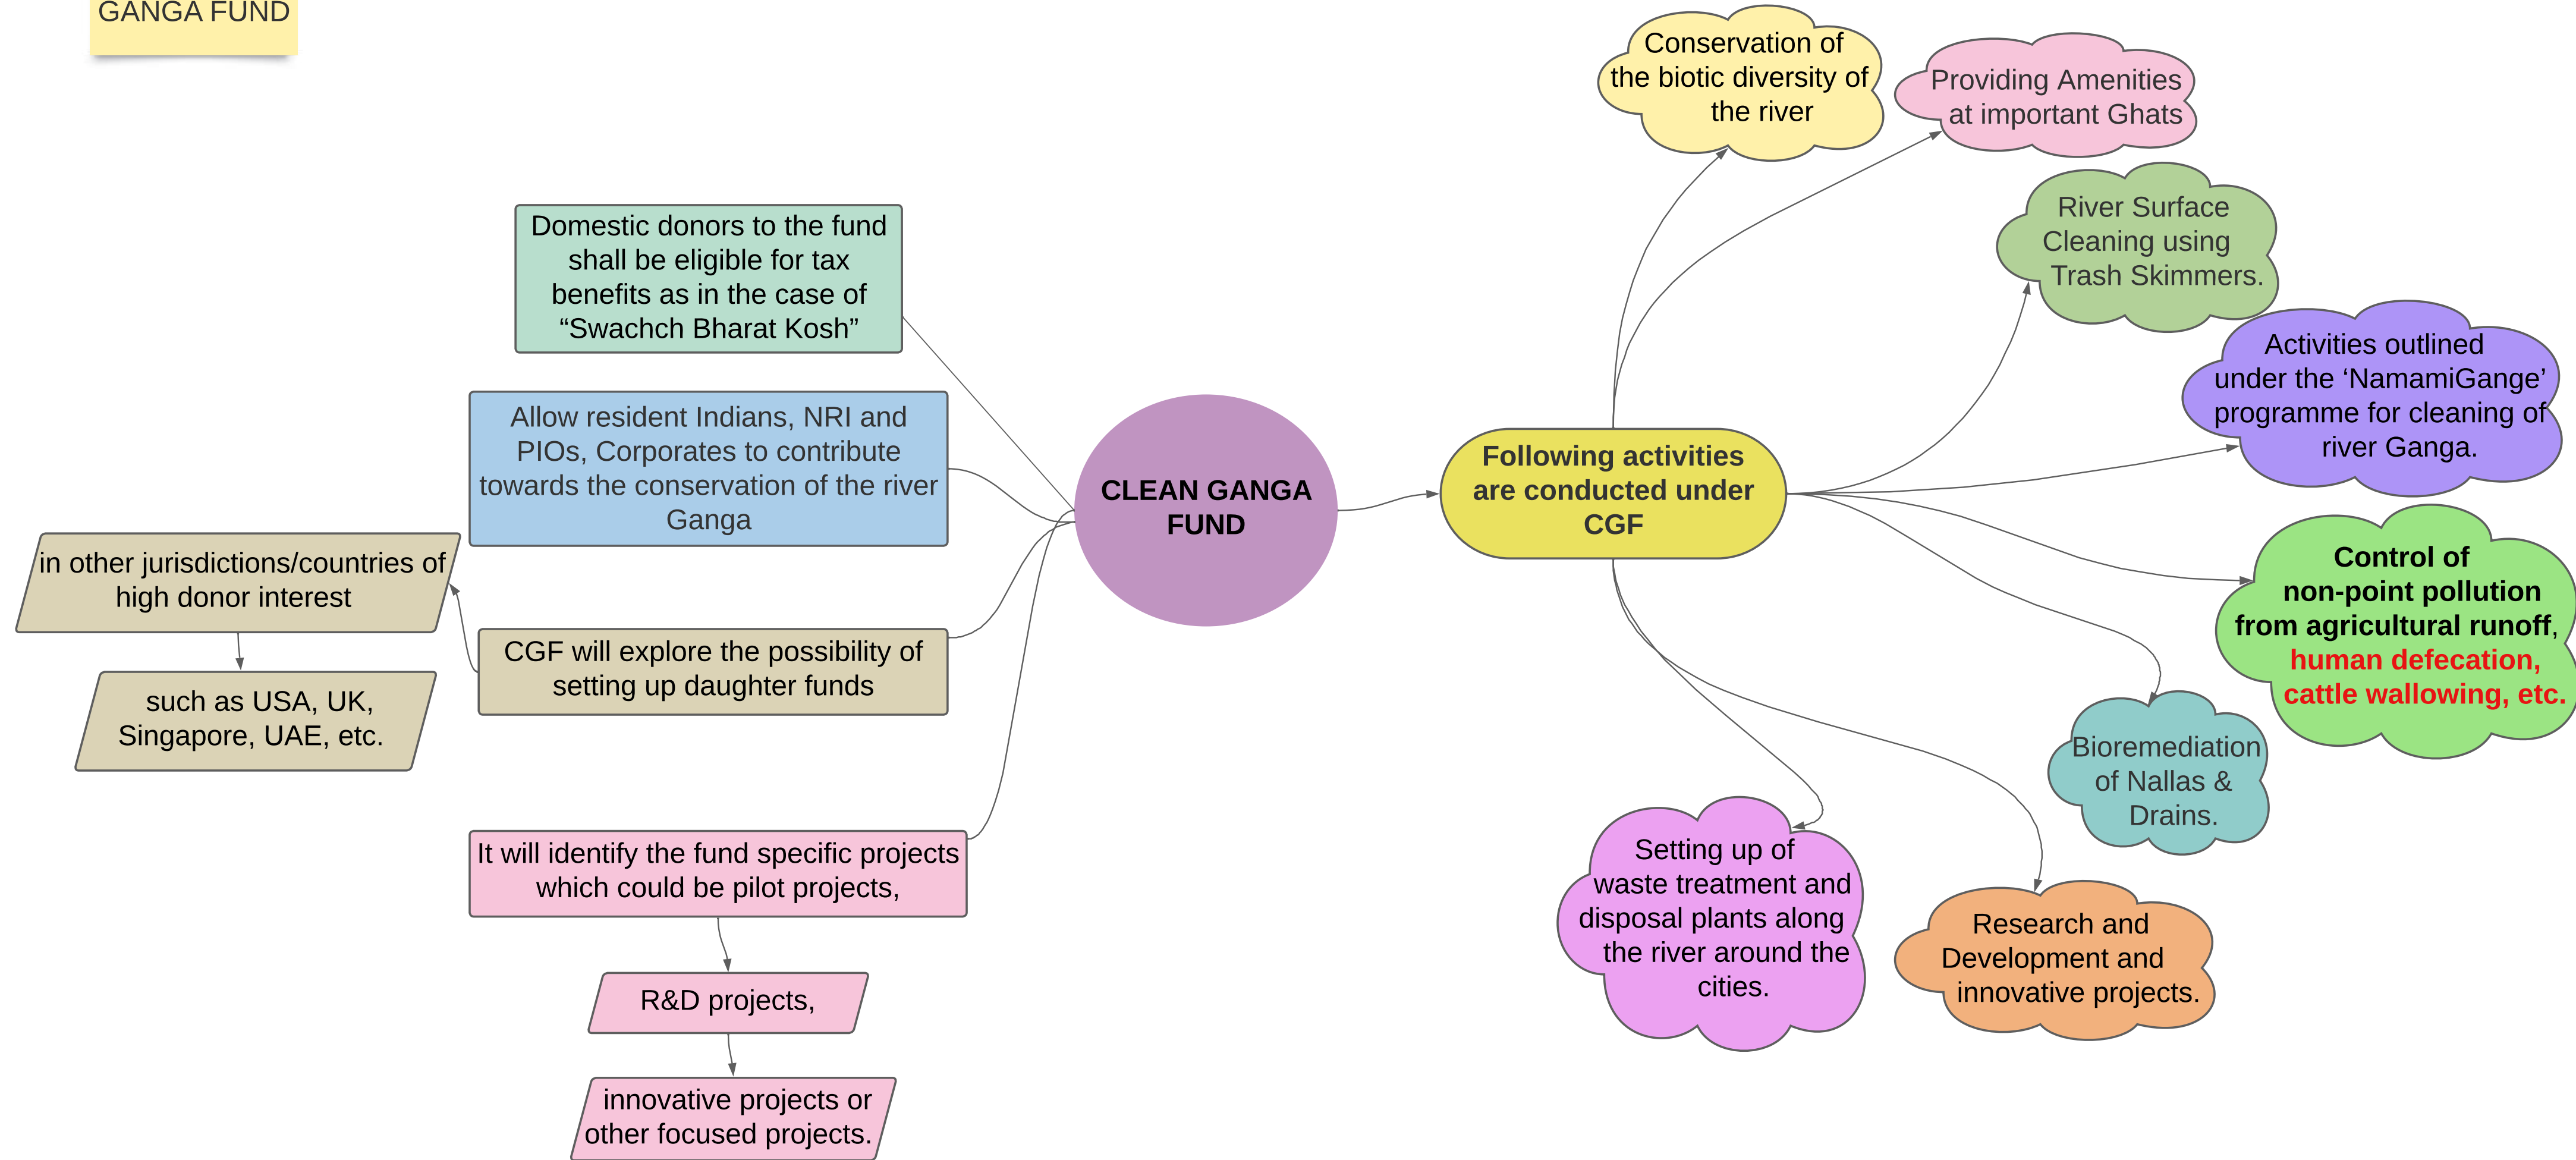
GANGA FUND

Domestic donors to the fund shall be eligible for tax benefits as in the case of “Swachch Bharat Kosh”

Allow resident Indians, NRI and PIOs, Corporates to contribute towards the conservation of the river Ganga

in other jurisdictions/countries of high donor interest

such as USA, UK, Singapore, UAE, etc.

CGF will explore the possibility of setting up daughter funds

It will identify the fund specific projects which could be pilot projects,

R&D projects,

innovative projects or other focused projects.

CLEAN GANGA FUND

Following activities are conducted under CGF

Conservation of the biotic diversity of the river

Providing Amenities at important Ghats

River Surface Cleaning using Trash Skimmers.

Activities outlined under the ‘NamamiGange’ programme for cleaning of river Ganga.

Control of non-point pollution from agricultural runoff, human defecation, cattle wallowing, etc.

Bioremediation of Nallas & Drains.

Research and Development and innovative projects.

Setting up of waste treatment and disposal plants along the river around the cities.